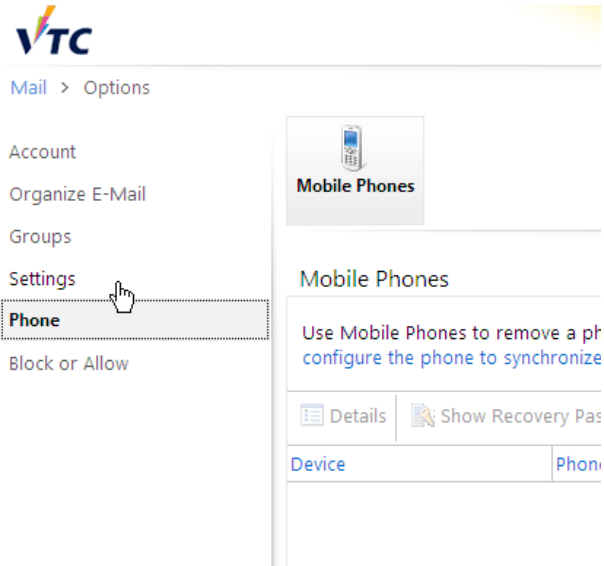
VTC

Mail > Options

Account
Organize E-Mail
Groups
Settings
Phone
Block or Allow

Mobile Phones

Mobile Phones

Use Mobile Phones to remove a ph
configure the phone to synchronize

Details | Show Recovery Pas

| Device | Phone |
|---|---|